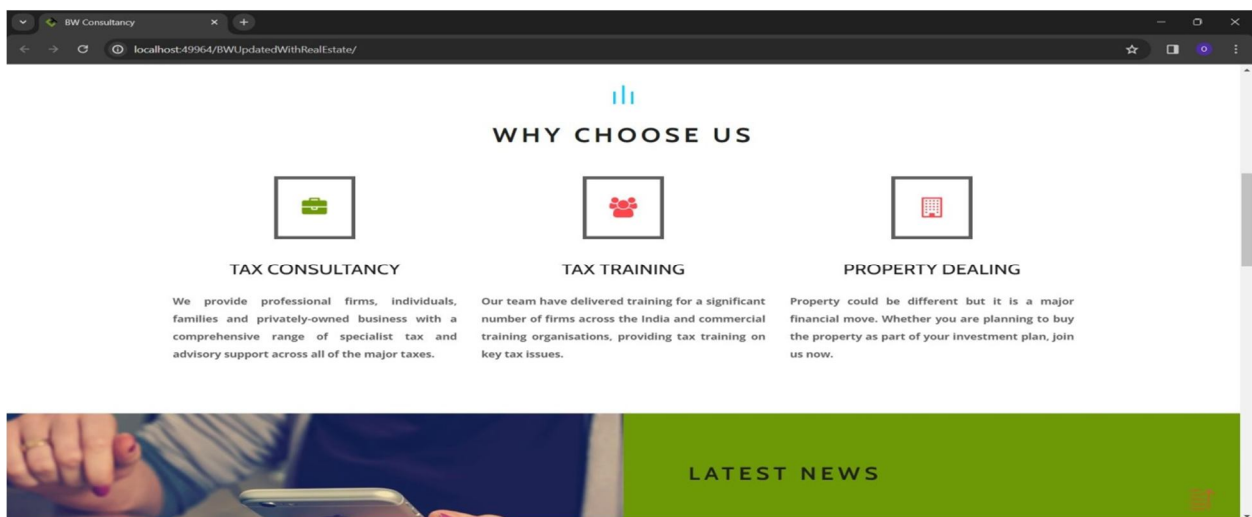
BW Consultancy

localhost:49964/BWUpdatedWithRealEstate/

WHY CHOOSE US

TAX CONSULTANCY

We provide professional firms, individuals, families and privately-owned business with a comprehensive range of specialist tax and advisory support across all of the major taxes.

TAX TRAINING

Our team have delivered training for a significant number of firms across the India and commercial training organisations, providing tax training on key tax issues.

PROPERTY DEALING

Property could be different but it is a major financial move. Whether you are planning to buy the property as part of your investment plan, join us now.

LATEST NEWS